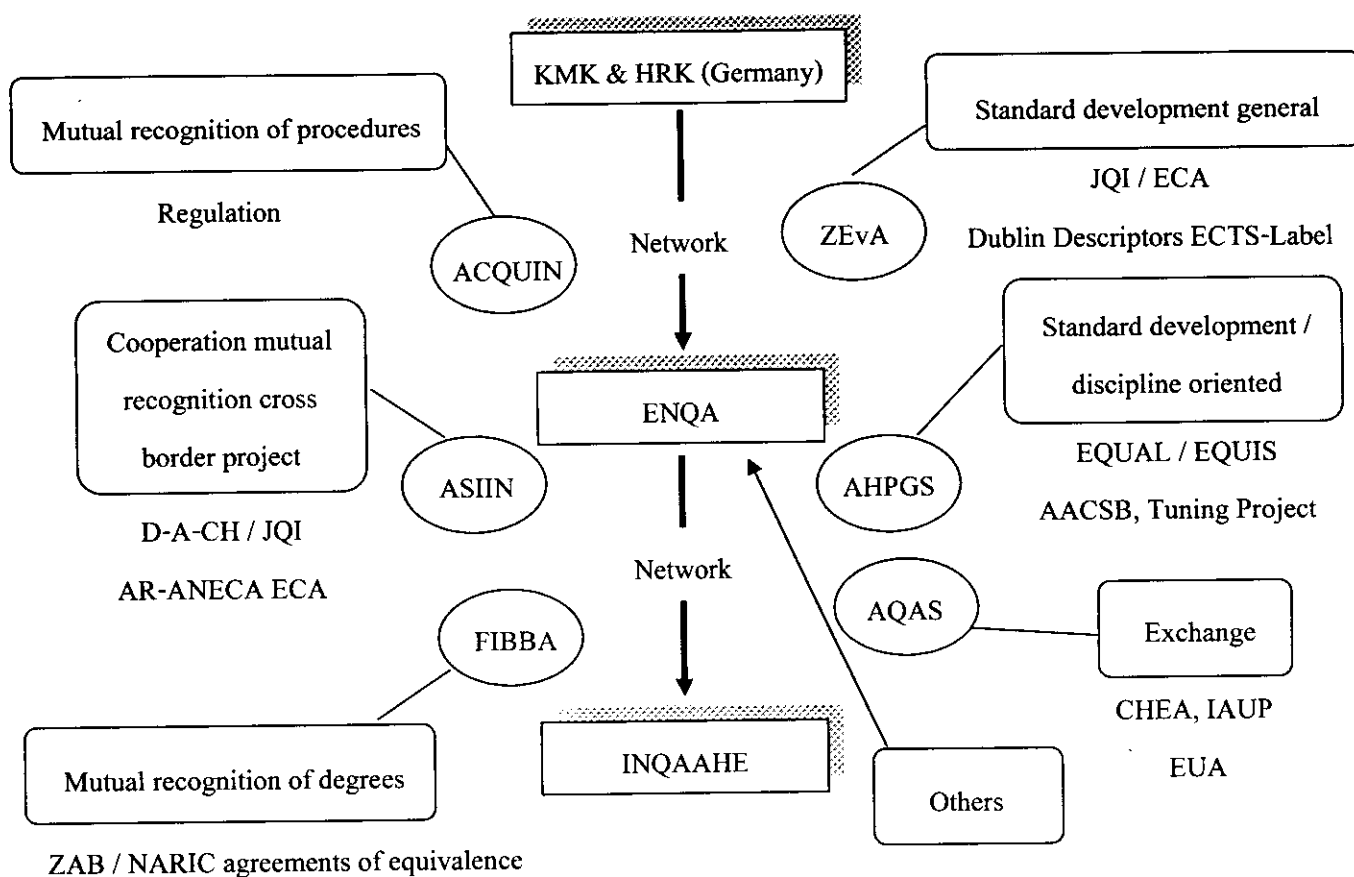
KMK & HRK (Germany)

Mutual recognition of procedures

Regulation

ACQUIN

Network

ZEvA

Standard development general

JQI / ECA

Dublin Descriptors ECTS-Label

Cooperation mutual recognition cross border project

ASIIN

D-A-CH / JQI

AR-ANECA ECA

ENQA

Standard development / discipline oriented

AHPGS

EQUAL / EQUIS

AACSB, Tuning Project

Network

AQAS

Exchange

CHEA, IAUP

EUA

FIBBA

Mutual recognition of degrees

ZAB / NARIC agreements of equivalence

INQAAHE

Others